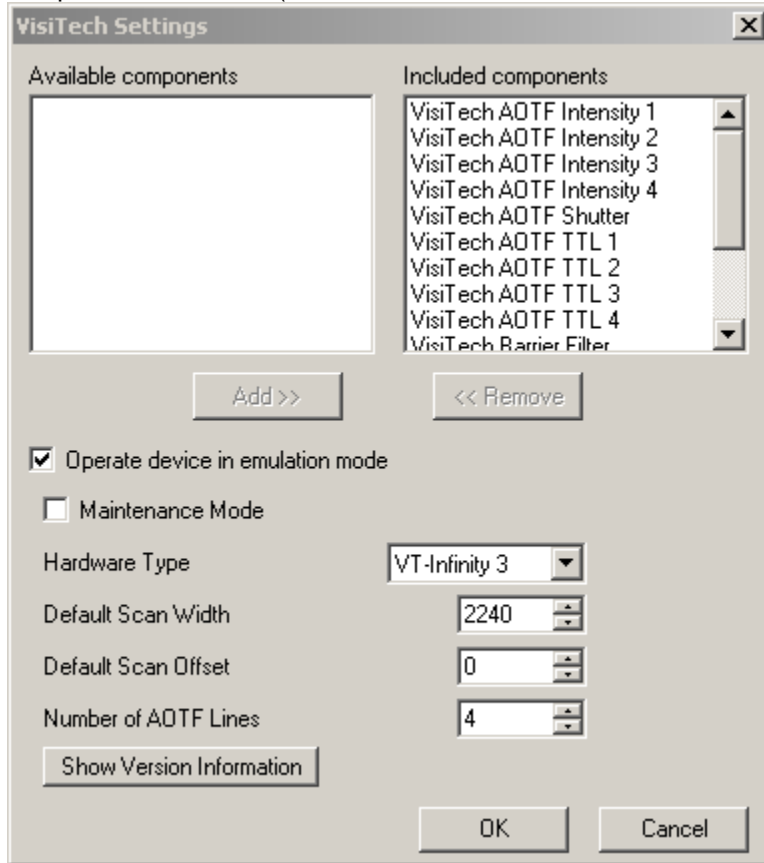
VisiTech Settings

Available components

Included components

VisiTech AOTF Intensity 1
VisiTech AOTF Intensity 2
VisiTech AOTF Intensity 3
VisiTech AOTF Intensity 4
VisiTech AOTF Shutter
VisiTech AOTF TTL 1
VisiTech AOTF TTL 2
VisiTech AOTF TTL 3
VisiTech AOTF TTL 4
VisiTech Barrier Filter

Add >>

<< Remove

Operate device in emulation mode

Maintenance Mode

Hardware Type VT-Infinity 3

Default Scan Width 2240

Default Scan Offset 0

Number of AOTF Lines 4

Show Version Information

OK

Cancel